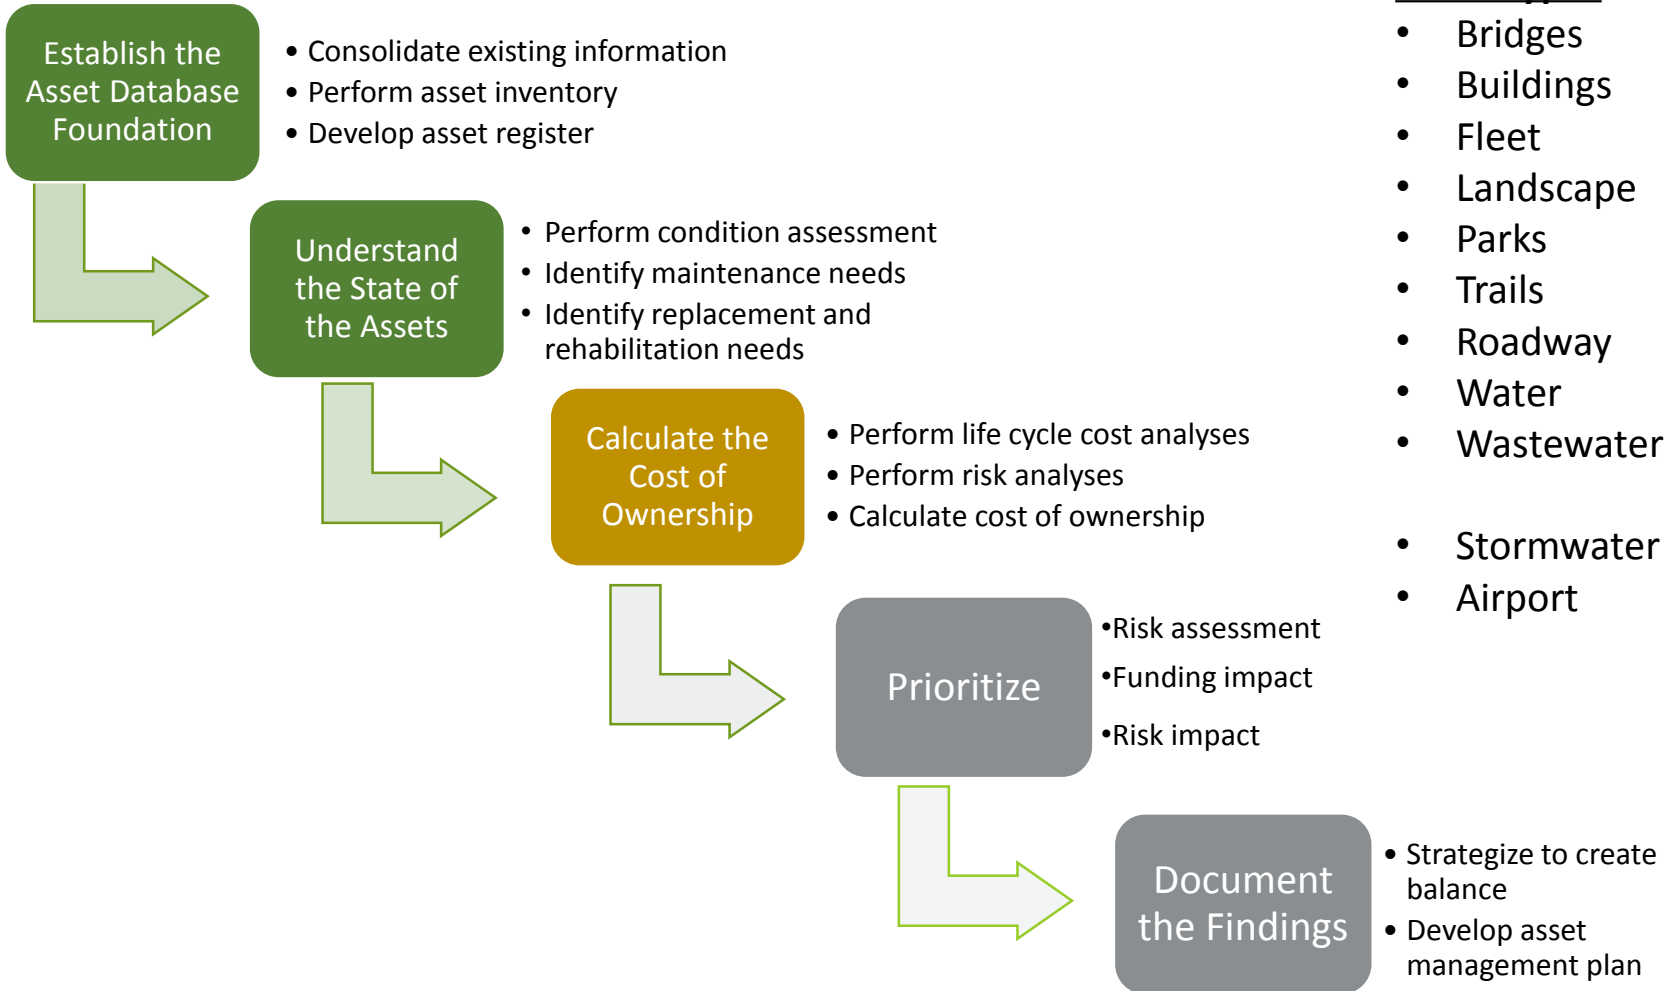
Establish the Asset Database Foundation

- Consolidate existing information
- Perform asset inventory
- Develop asset register

Understand the State of the Assets

- Perform condition assessment
- Identify maintenance needs
- Identify replacement and rehabilitation needs

Calculate the Cost of Ownership

- Perform life cycle cost analyses
- Perform risk analyses
- Calculate cost of ownership

Prioritize

- Risk assessment
- Funding impact
- Risk impact

Document the Findings

- Strategize to create balance
- Develop asset management plan

- Bridges
- Buildings
- Fleet
- Landscape
- Parks
- Trails
- Roadway
- Water
- Wastewater
- Stormwater
- Airport